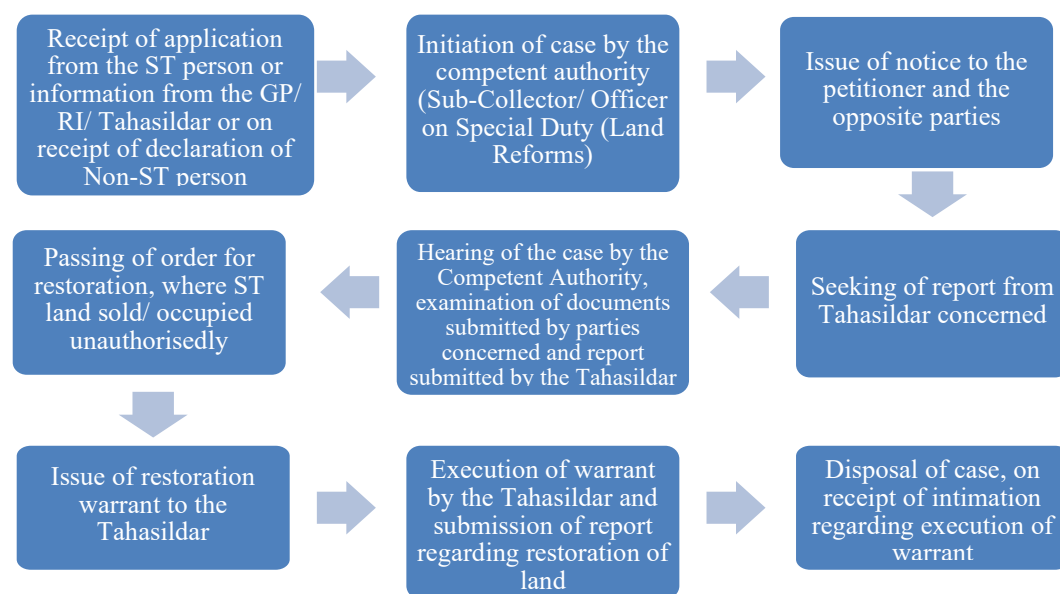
Receipt of application from the ST person or information from the GP/ RI/ Tahasildar or on receipt of declaration of Non-ST person

Initiation of case by the competent authority (Sub-Collector/ Officer on Special Duty (Land Reforms)

Issue of notice to the petitioner and the opposite parties

Seeking of report from Tahasildar concerned

Hearing of the case by the Competent Authority, examination of documents submitted by parties concerned and report submitted by the Tahasildar

Passing of order for restoration, where ST land sold/ occupied unauthorisedly

Issue of restoration warrant to the Tahasildar

Execution of warrant by the Tahasildar and submission of report regarding restoration of land

Disposal of case, on receipt of intimation regarding execution of warrant